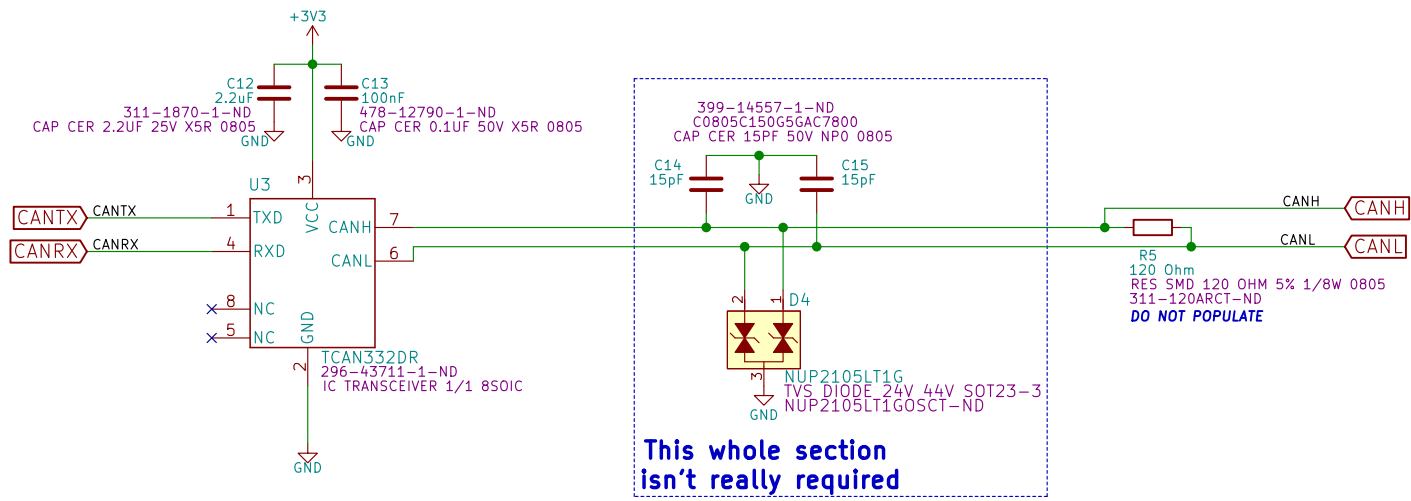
+3V3

C12
2.2uF
311-1870-1-ND
CAP CER 2.2UF 25V X5R 0805
GND

C13
100nF
478-12790-1-ND
CAP CER 0.1UF 50V X5R 0805
GND

U3
3
VCC
CANTX
CANTX
1
TXD
CANRX
CANRX
4
RXD
8
NC
5
NC
GND
2
GND
CANH
7
CANL
6
TCAN332DR
296-43711-1-ND
IC TRANSCEIVER 1/1 8SOIC

399-14557-1-ND
C0805C150G5GAC7800
CAP CER 15PF 50V NP0 0805
C14
15pF
GND
C15
15pF

2
1
D4
3
GND
NUP2105LT1G
TVS DIODE 24V 44V SOT23-3
NUP2105LT1GOSCT-ND

This whole section
isn't really required

CANH
CANH
R5
120 Ohm
RES SMD 120 OHM 5% 1/8W 0805
311-120ARCT-ND
DO NOT POPULATE
CANL
CANL